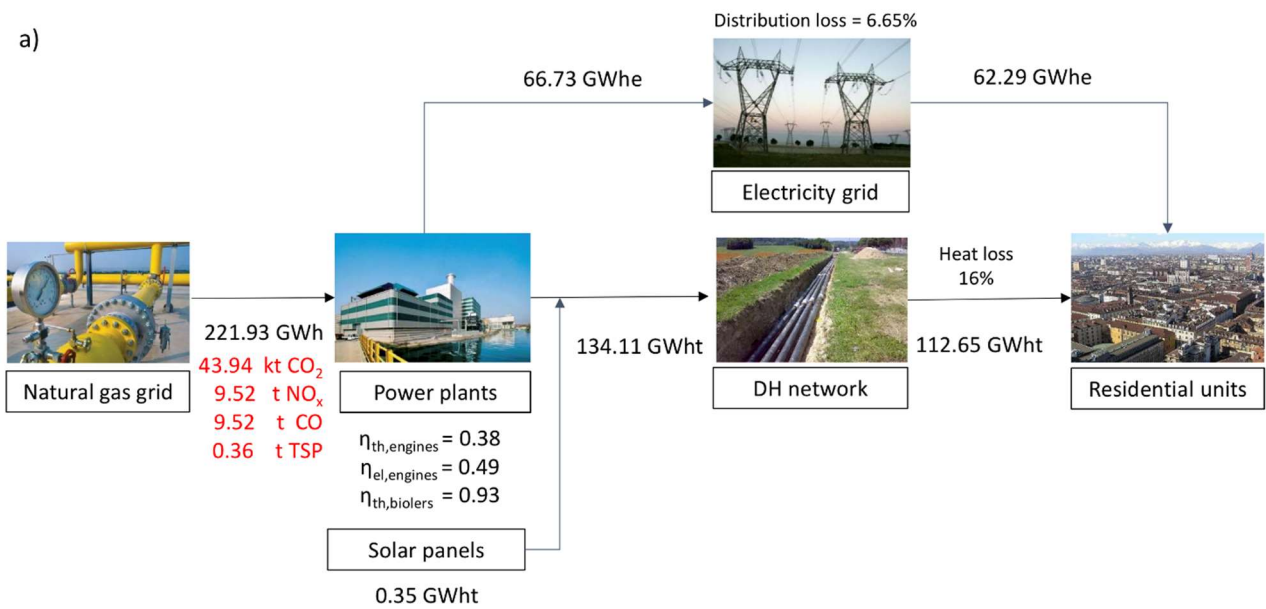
a)

Distribution loss = 6.65%

66.73 GWhe

62.29 GWhe

Electricity grid

Heat loss 16%

221.93 GWh

43.94 kt $CO_2$
9.52 t $NO_x$
9.52 t CO
0.36 t TSP

134.11 GWht

112.65 GWht

Natural gas grid

Power plants

DH network

Residential units

$\eta_{th,engines} = 0.38$
$\eta_{el,engines} = 0.49$
$\eta_{th,biolers} = 0.93$

Solar panels

0.35 GWht